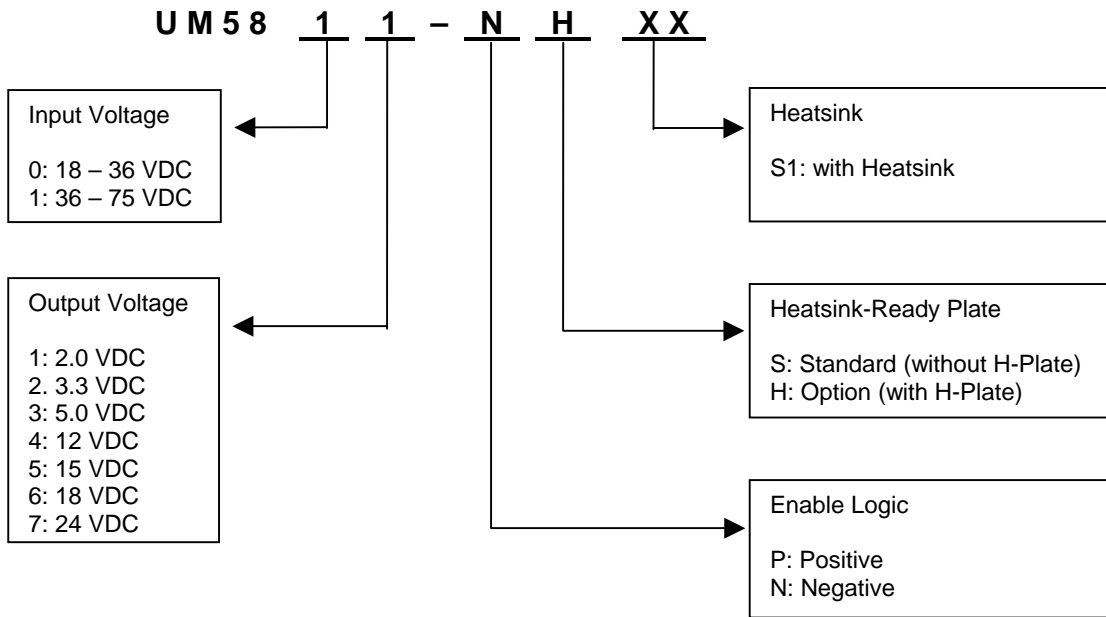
U M 5 8 1 1 – N H X X

Input Voltage

0: 18 – 36 VDC
1: 36 – 75 VDC

Output Voltage

1: 2.0 VDC
2. 3.3 VDC
3: 5.0 VDC
4: 12 VDC
5: 15 VDC
6: 18 VDC
7: 24 VDC

Heatsink

S1: with Heatsink

Heatsink-Ready Plate

S: Standard (without H-Plate)
H: Option (with H-Plate)

Enable Logic

P: Positive
N: Negative